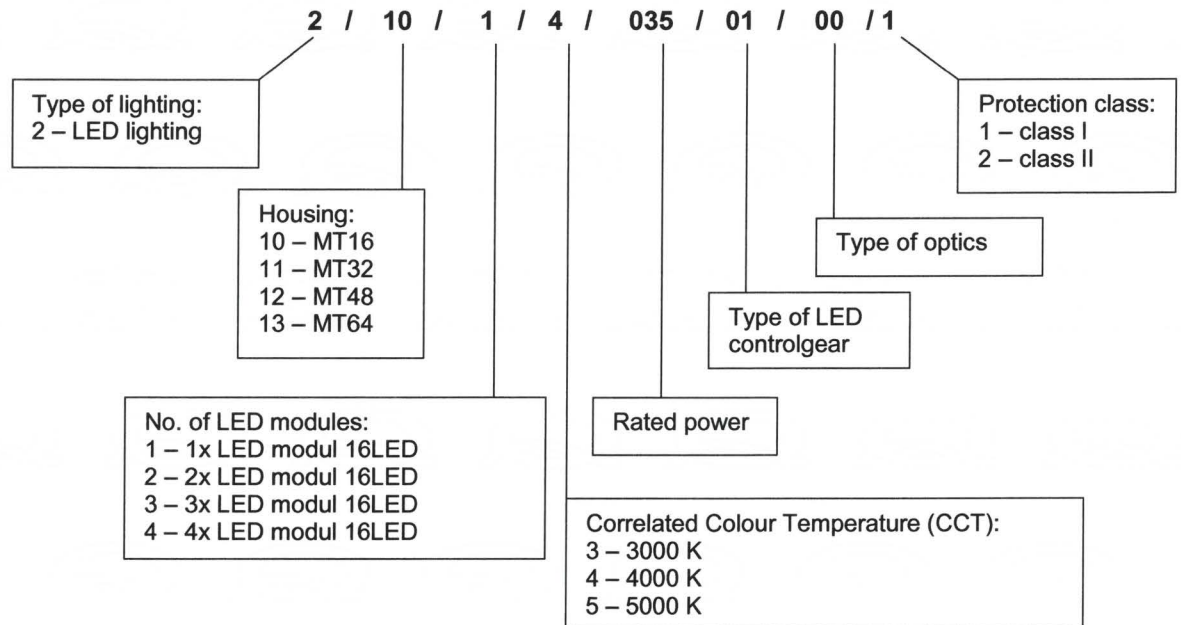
2 / 10 / 1 / 4 / 035 / 01 / 00 / 1

Type of lighting:
2 – LED lighting

Protection class:
1 – class I
2 – class II

Housing:
10 – MT16
11 – MT32
12 – MT48
13 – MT64

Type of optics

Type of LED controlgear

No. of LED modules:
1 – 1x LED modul 16LED
2 – 2x LED modul 16LED
3 – 3x LED modul 16LED
4 – 4x LED modul 16LED

Rated power

Correlated Colour Temperature (CCT):
3 – 3000 K
4 – 4000 K
5 – 5000 K